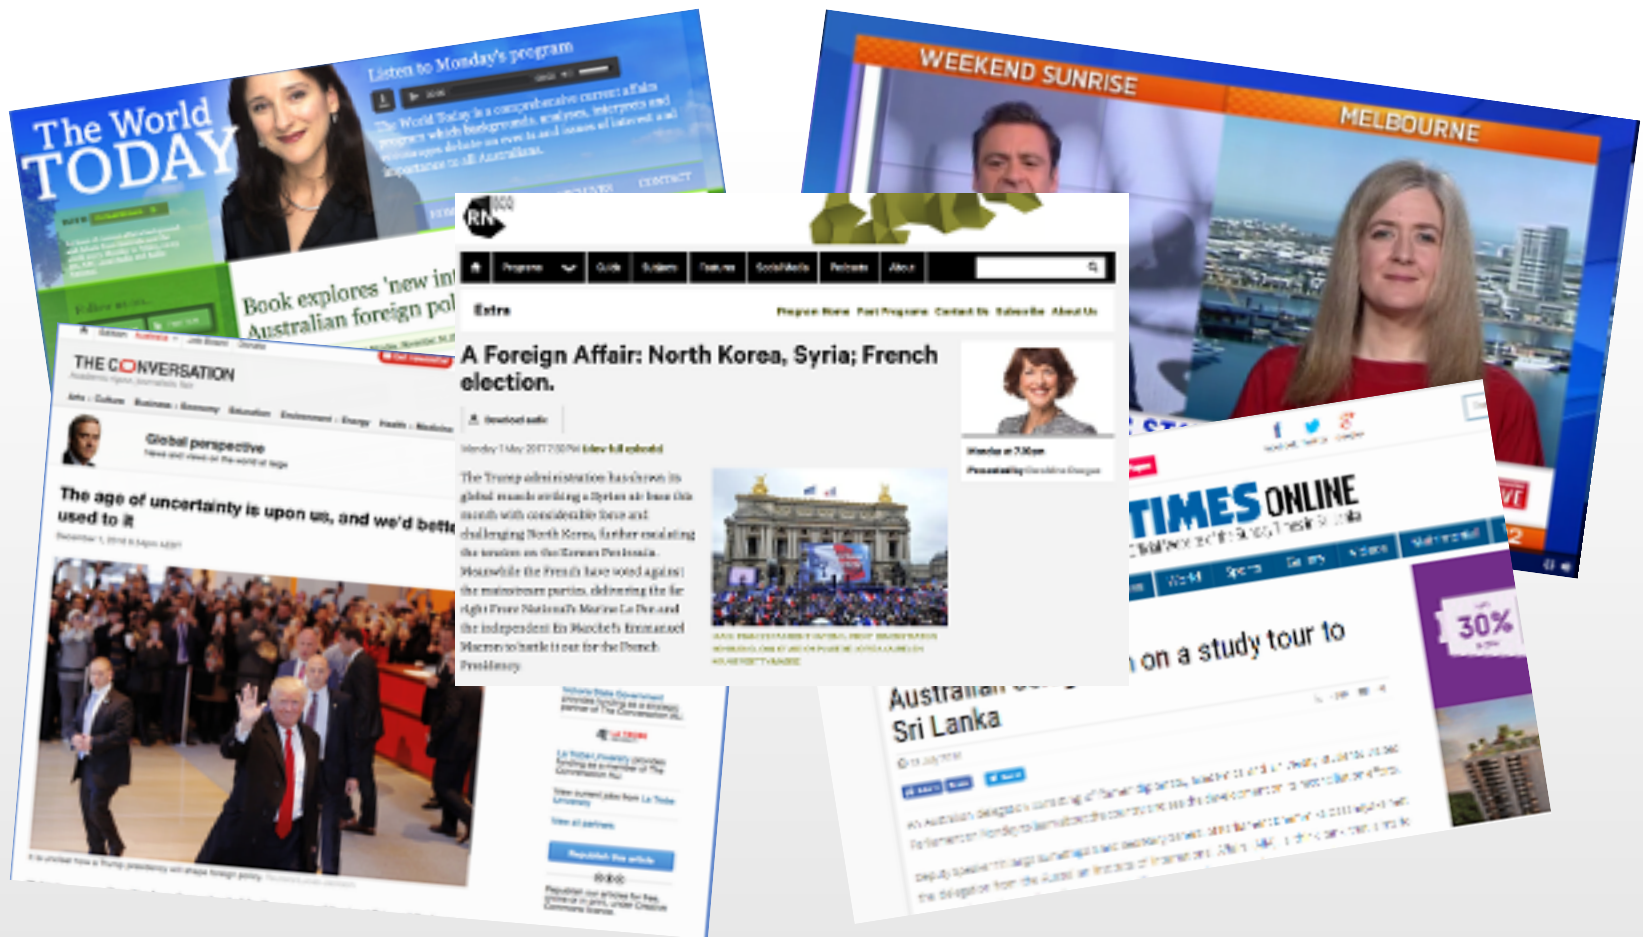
The World TODAY

Listen to Monday's program

The World Today is a comprehensive current affairs program which backgrounds, analyses, interprets and encourages debate on events and issues of interest and importance to all Australians.

CONTACT

Book explores 'new int Australian foreign pol

WEEKEND SUNRISE

MELBOURNE

RN

Programs Guide Subjects Features Social Media Podcasts About

Extra

Program Home Past Programs Contact Us Subscribe About Us

A Foreign Affair: North Korea, Syria; French election.

Download audio

Monday 1 May 2017 2:50PM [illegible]

The Trump administration has shown its global muscle striking a Syrian air base this month with considerable force and challenging North Korea, further escalating the tension on the Korean Peninsula. Meanwhile the French have voted against the mainstream parties, delivering the far right Front National's Marine Le Pen and the independent En Marche's Emmanuel Macron to battle it out for the French Presidency.

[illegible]

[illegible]

THE CONVERSATION

Arts + Culture Business + Economy Education Environment + Energy Health + Medicine

Global perspective

The age of uncertainty is upon us, and we'd bette used to it

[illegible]

Republish this article

TIMES ONLINE

World Sports

30%

on a study tour to

Australian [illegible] Sri Lanka

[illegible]